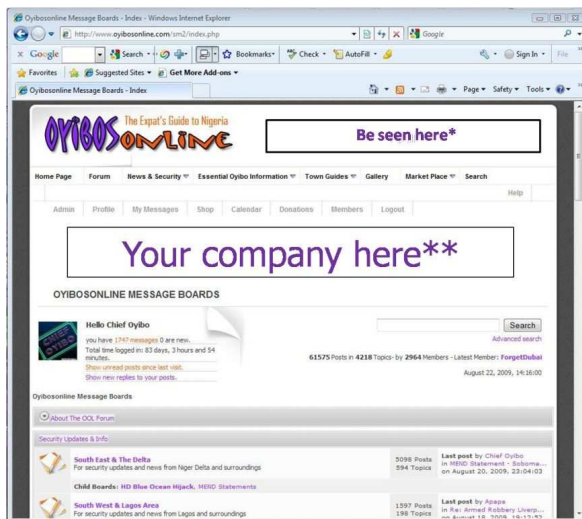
Oyibosonline Message Boards - Index - Windows Internet Explorer

http://www.oyibosonline.com/sm2/index.php

Google

Google Search Bookmarks Check AutoFill Sign In

Favorites Suggested Sites Get More Add-ons

Oyibosonline Message Boards - Index

Page Safety Tools

OYIBOSONLINE The Expat's Guide to Nigeria

Be seen here*

Home Page Forum News & Security Essential Oyibo Information Town Guides Gallery Market Place Search

Help

Admin Profile My Messages Shop Calendar Donations Members Logout

Your company here**

OYIBOSONLINE MESSAGE BOARDS

Hello Chief Oyibo

you have 1747 messages 0 are new.
Total time logged in: 83 days, 3 hours and 54 minutes.
Show unread posts since last visit.
Show new replies to your posts.

Search
Advanced search

61575 Posts in 4218 Topics- by 2964 Members - Latest Member: ForgetDubai

August 22, 2009, 14:16:00

Oyibosonline Message Boards

About The OOL Forum

Security Updates & Info

South East & The Delta
For security updates and news from Niger Delta and surroundings

5098 Posts
594 Topics

Last post by Chief Oyibo
in MEND Statement - Soboma...
on August 20, 2009, 23:04:03

Child Boards: HD Blue Ocean Hijack, MEND Statements

South West & Lagos Area
For security updates and news from Lagos and surroundings

1597 Posts
198 Topics

Last post by Apapa
in Re: Armed Robbery Liverp...
on August 18, 2009, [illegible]